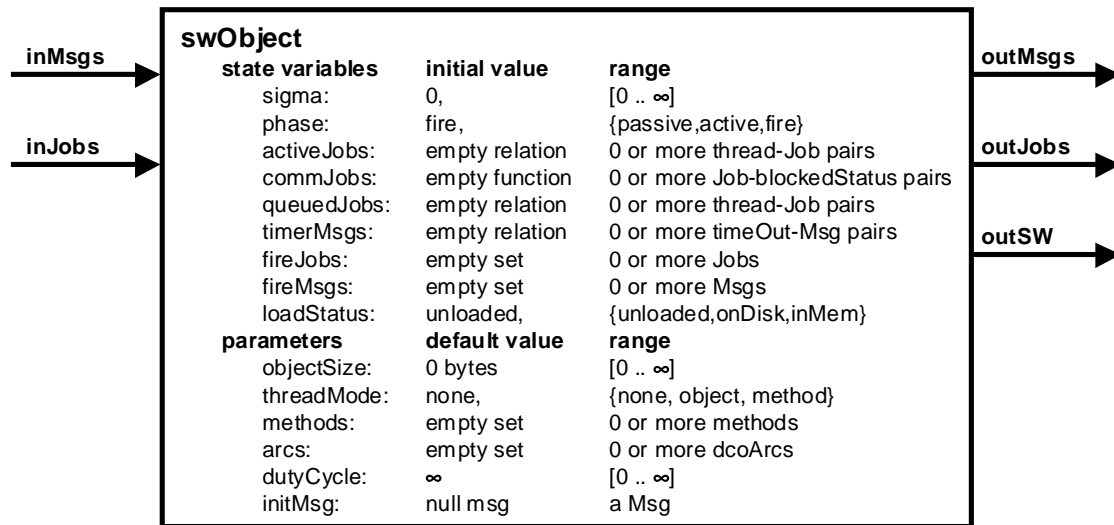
inMsgs

inJobs

swObject

| state variables | initial value | range |
|---|---|---|
| sigma: | 0, | [0 .. ∞] |
| phase: | fire, | {passive,active,fire} |
| activeJobs: | empty relation | 0 or more thread-Job pairs |
| commJobs: | empty function | 0 or more Job-blockedStatus pairs |
| queuedJobs: | empty relation | 0 or more thread-Job pairs |
| timerMsgs: | empty relation | 0 or more timeOut-Msg pairs |
| fireJobs: | empty set | 0 or more Jobs |
| fireMsgs: | empty set | 0 or more Msgs |
| loadStatus: | unloaded, | {unloaded,onDisk,inMem} |
| **parameters** | **default value** | **range** |
| objectSize: | 0 bytes | [0 .. ∞] |
| threadMode: | none, | {none, object, method} |
| methods: | empty set | 0 or more methods |
| arcs: | empty set | 0 or more dcoArcs |
| dutyCycle: | ∞ | [0 .. ∞] |
| initMsg: | null msg | a Msg |

outMsgs

outJobs

outSW